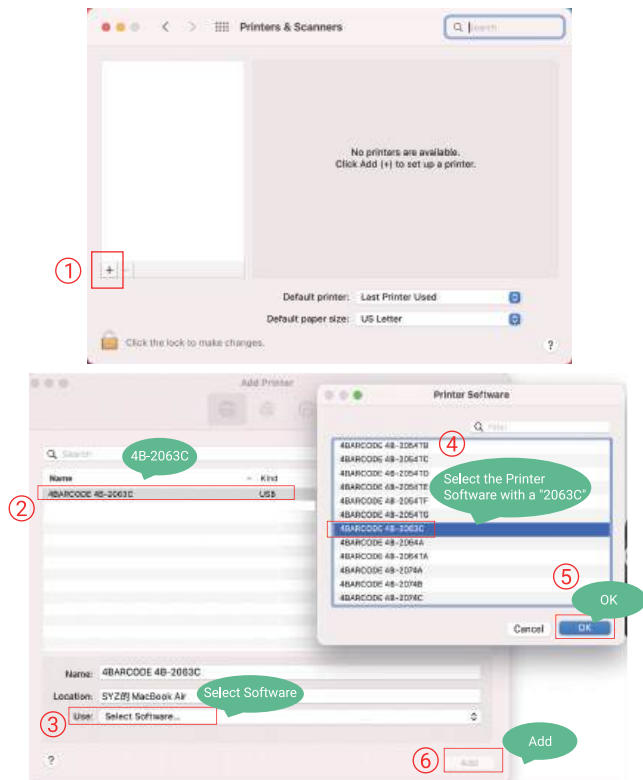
Printers & Scanners

Search

No printers are available.
Click Add (+) to set up a printer.

①

+ −

Default printer: Last Printer Used

Default paper size: US Letter

Click the lock to make changes.

?

Add Printer

Search

4B-2063C

Name

Kind

②

4BARCODE 4B-2063C

USB

Printer Software

Filter

④

4BARCODE 4B-2054TB
4BARCODE 4B-2054TC
4BARCODE 4B-2054TD
4BARCODE 4B-2054TE
4BARCODE 4B-2054TF
4BARCODE 4B-2054TG
4BARCODE 4B-2063C
4BARCODE 4B-2064A
4BARCODE 4B-2064TA
4BARCODE 4B-2074A
4BARCODE 4B-2074B
4BARCODE 4B-2074C

Select the Printer Software with a "2063C"

⑤

OK

Cancel

OK

Name: 4BARCODE 4B-2063C

Location: SYZ的 MacBook Air

Select Software

③

Use: Select Software...

Add

?

⑥

Add